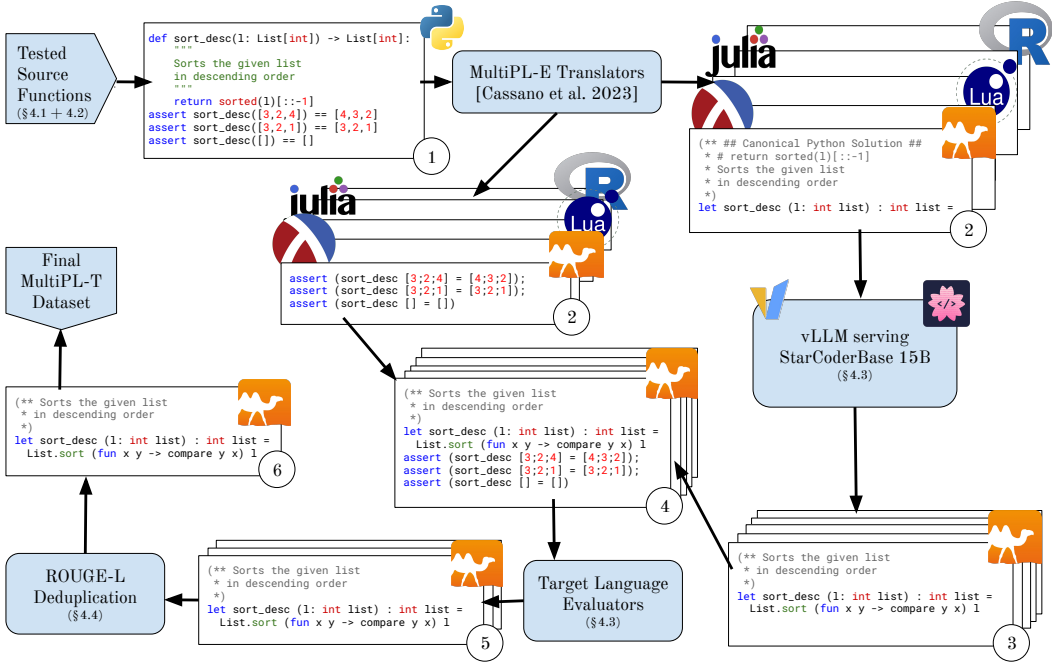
Tested Source Functions (§4.1 + 4.2)

def sort_desc(l: List[int]) -> List[int]:
    """
    Sorts the given list
    in descending order
    """
    return sorted(l)[::-1]
assert sort_desc([3,2,4]) == [4,3,2]
assert sort_desc([3,2,1]) == [3,2,1]
assert sort_desc([]) == []

1

MultiPL-E Translators [Cassano et al. 2023]

julia

R

Lua

(** ## Canonical Python Solution ##
 * # return sorted(l)[::-1]
 * Sorts the given list
 * in descending order
 *)
let sort_desc (l: int list) : int list =

2

julia

R

Lua

assert (sort_desc [3;2;4] = [4;3;2]);
assert (sort_desc [3;2;1] = [3;2;1]);
assert (sort_desc [] = [])

2

vLLM serving StarCoderBase 15B (§4.3)

Final MultiPL-T Dataset

(** Sorts the given list
 * in descending order
 *)
let sort_desc (l: int list) : int list =
  List.sort (fun x y -> compare y x) l

6

(** Sorts the given list
 * in descending order
 *)
let sort_desc (l: int list) : int list =
  List.sort (fun x y -> compare y x) l
assert (sort_desc [3;2;4] = [4;3;2]);
assert (sort_desc [3;2;1] = [3;2;1]);
assert (sort_desc [] = [])

4

(** Sorts the given list
 * in descending order
 *)
let sort_desc (l: int list) : int list =
  List.sort (fun x y -> compare y x) l

3

ROUGE-L Deduplication (§4.4)

(** Sorts the given list
 * in descending order
 *)
let sort_desc (l: int list) : int list =
  List.sort (fun x y -> compare y x) l

5

Target Language Evaluators (§4.3)